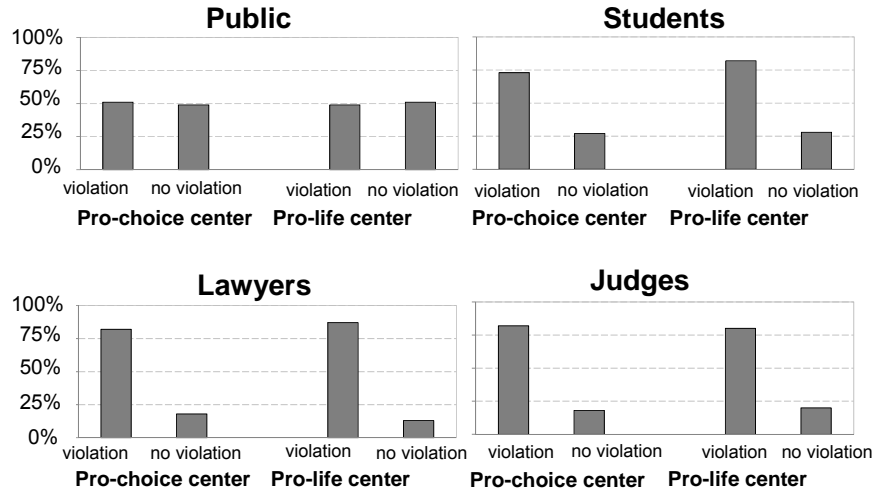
Public

100%
75%
50%
25%
0%

violation no violation violation no violation
Pro-choice center Pro-life center

Students

violation no violation violation no violation
Pro-choice center Pro-life center

Lawyers

100%
75%
50%
25%
0%

violation no violation violation no violation
Pro-choice center Pro-life center

Judges

violation no violation violation no violation
Pro-choice center Pro-life center